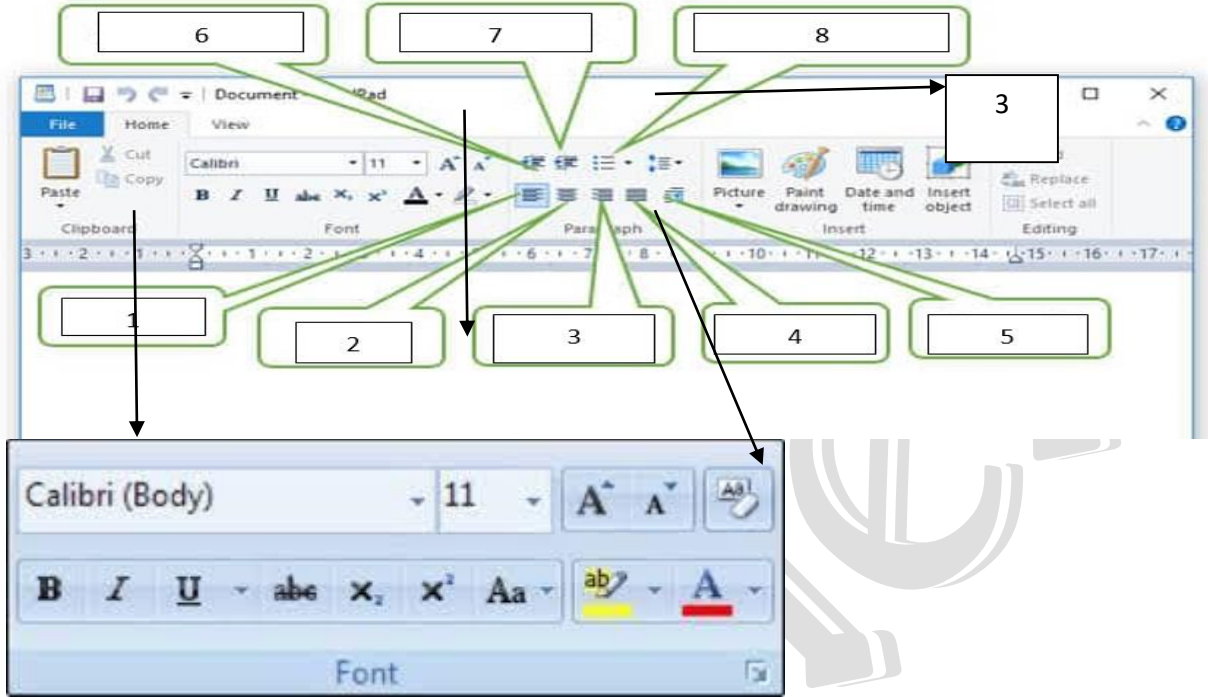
6

7

8

Document - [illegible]Pad

3

File Home View

Cut

Copy

Paste

Calibri 11

B I U abc $x_2$ $x^2$ A

Clipboard

Font

Para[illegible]aph

Picture Paint drawing Date and time Insert object

Insert

Replace

Select all

Editing

3 · 2 · 1 · 1 · 2 · 4 · 6 · 7 · 8 · 10 · 11 · 12 · 13 · 14 · 15 · 16 · 17

1

2

3

4

5

Calibri (Body) 11 A A

B I U abc $x_2$ $x^2$ Aa ab A

Font